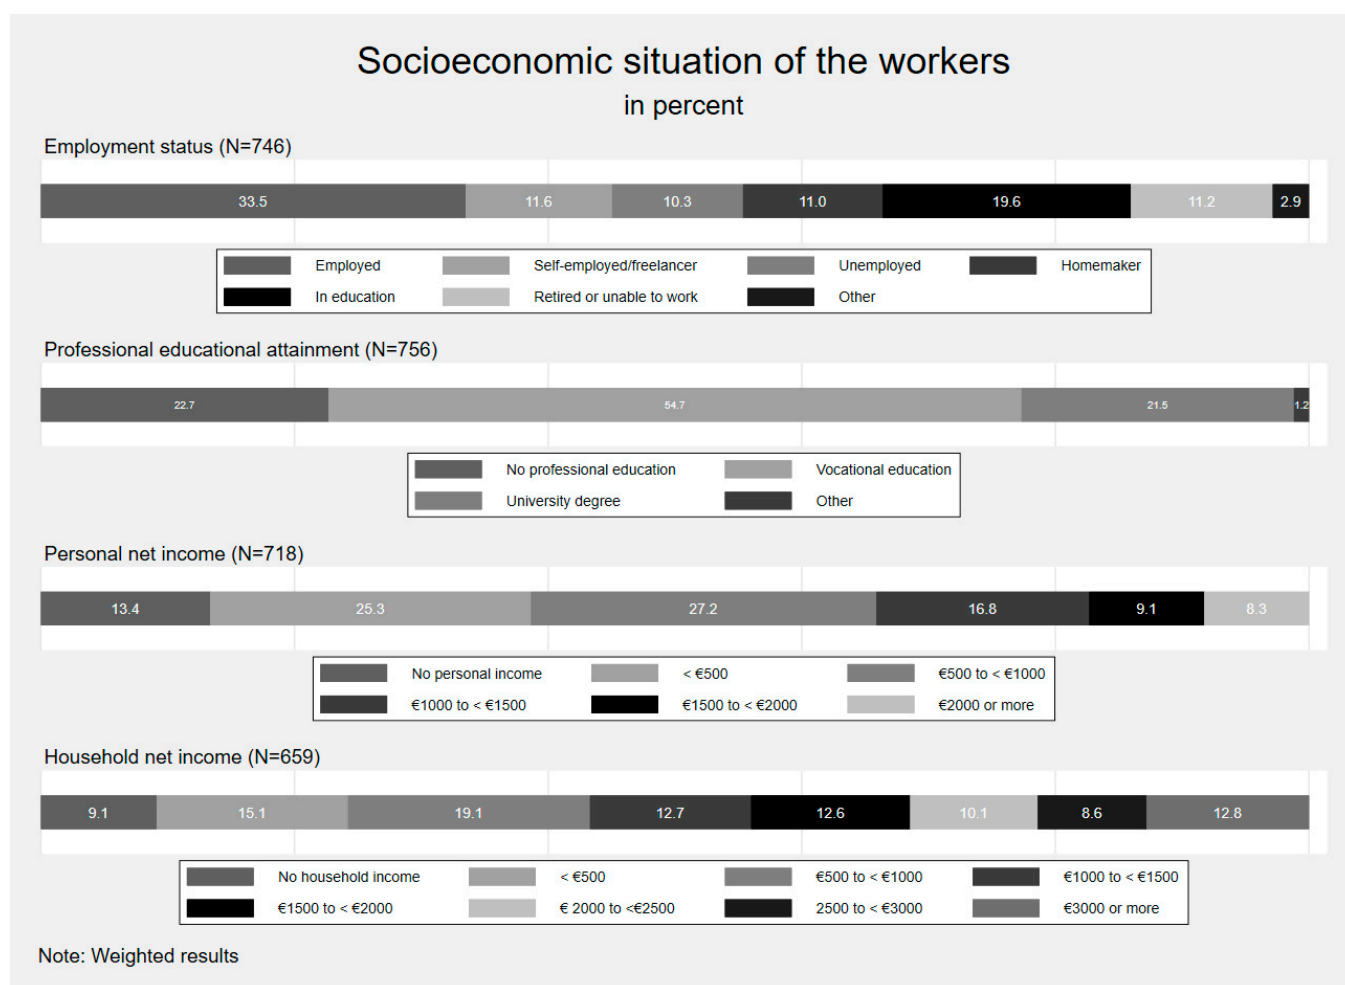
Socioeconomic situation of the workers
in percent

Employment status (N=746)

33.5 11.6 10.3 11.0 19.6 11.2 2.9

Employed
Self-employed/freelancer
Unemployed
Homemaker
In education
Retired or unable to work
Other

Professional educational attainment (N=756)

22.7 54.7 21.5 1.2

No professional education
Vocational education
University degree
Other

Personal net income (N=718)

13.4 25.3 27.2 16.8 9.1 8.3

No personal income
< €500
€500 to < €1000
€1000 to < €1500
€1500 to < €2000
€2000 or more

Household net income (N=659)

9.1 15.1 19.1 12.7 12.6 10.1 8.6 12.8

No household income
< €500
€500 to < €1000
€1000 to < €1500
€1500 to < €2000
€ 2000 to <€2500
2500 to < €3000
€3000 or more

Note: Weighted results